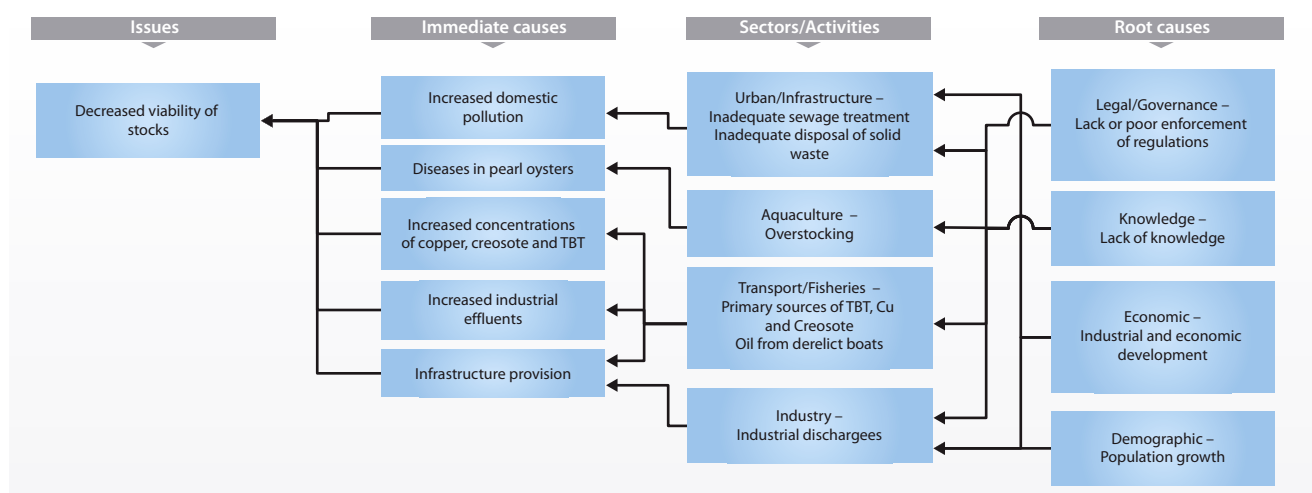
Issues

Immediate causes

Sectors/Activities

Root causes

Decreased viability of stocks

Increased domestic pollution

Diseases in pearl oysters

Increased concentrations of copper, creosote and TBT

Increased industrial effluents

Infrastructure provision

Urban/Infrastructure – Inadequate sewage treatment Inadequate disposal of solid waste

Aquaculture – Overstocking

Transport/Fisheries – Primary sources of TBT, Cu and Creosote Oil from derelict boats

Industry – Industrial dischargees

Legal/Governance – Lack or poor enforcement of regulations

Knowledge – Lack of knowledge

Economic – Industrial and economic development

Demographic – Population growth